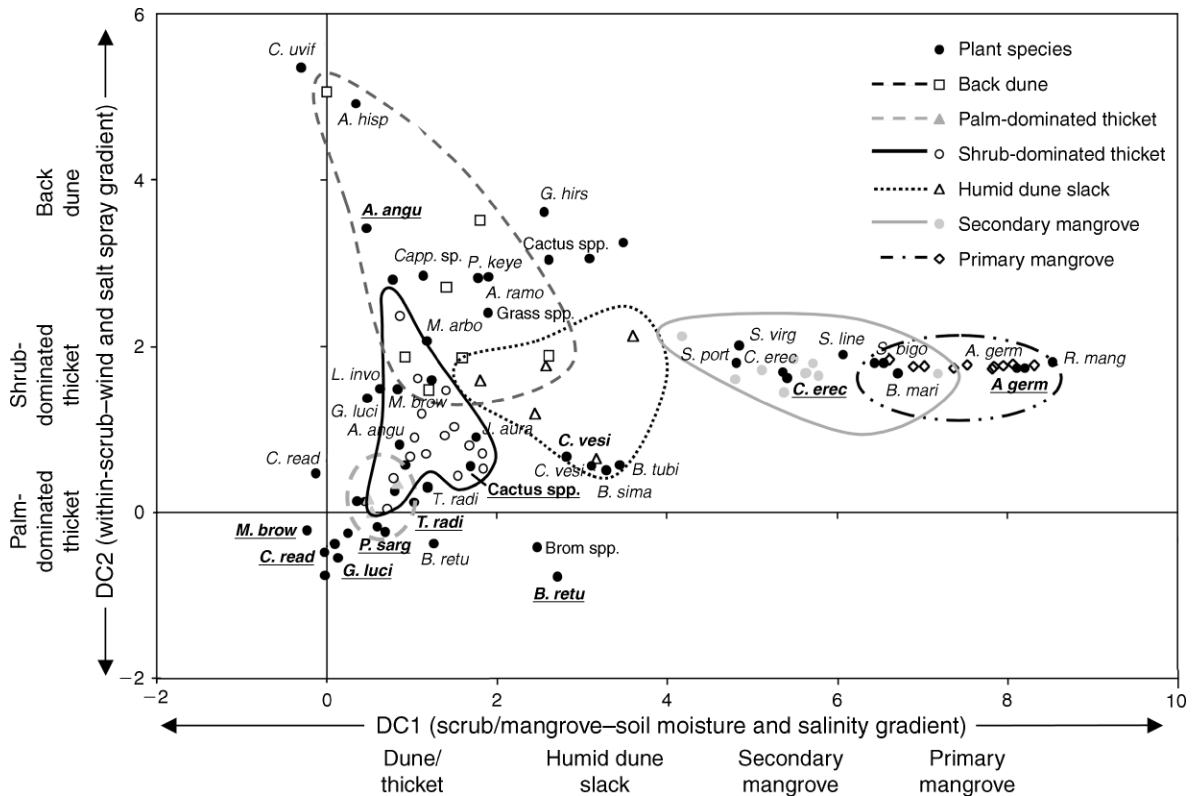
Plant species
Back dune
Palm-dominated thicket
Shrub-dominated thicket
Humid dune slack
Secondary mangrove
Primary mangrove

C. uvif
A. hisp
A. angu
G. hirs
Cactus spp.
Capp. sp.
P. keye
A. ramo
Grass spp.
M. arbo
L. invo
M. brow
G. luci
A. angu
J. aura
C. vesi
C. vesi
B. tubi
B. sima
C. read
Cactus spp.
T. radi
T. radi
M. brow
C. read
P. sarg
G. luci
B. retu
Brom spp.
B. retu
S. port
S. virg
C. erec
C. erec
S. line
S. bigo
B. mari
A. germ
A germ
R. mang

Back dune
Shrub-dominated thicket
Palm-dominated thicket
DC2 (within-scrub–wind and salt spray gradient)

6
4
2
0
−2
−2
0
2
4
6
8
10

DC1 (scrub/mangrove–soil moisture and salinity gradient)

Dune/ thicket
Humid dune slack
Secondary mangrove
Primary mangrove